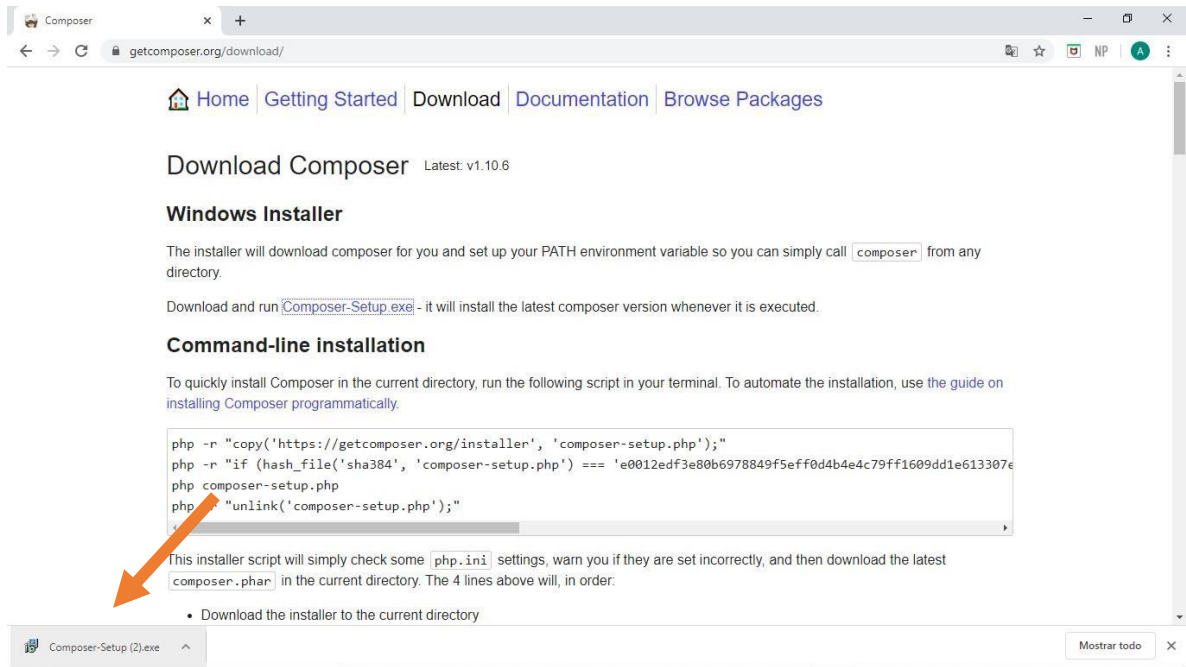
Composer ×  +

getcomposer.org/download/

NP  A

Home | Getting Started | Download | Documentation | Browse Packages

Download Composer Latest: v1.10.6

Windows Installer

The installer will download composer for you and set up your PATH environment variable so you can simply call `composer` from any directory.

Download and run Composer-Setup.exe - it will install the latest composer version whenever it is executed.

Command-line installation

To quickly install Composer in the current directory, run the following script in your terminal. To automate the installation, use the guide on installing Composer programmatically.

```
php -r "copy('https://getcomposer.org/installer', 'composer-setup.php');"
php -r "if (hash_file('sha384', 'composer-setup.php') === 'e0012edf3e80b6978849f5eff0d4b4e4c79ff1609dd1e613307e
php composer-setup.php
php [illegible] "unlink('composer-setup.php');"
```

This installer script will simply check some `php.ini` settings, warn you if they are set incorrectly, and then download the latest `composer.phar` in the current directory. The 4 lines above will, in order:

• Download the installer to the current directory

Composer-Setup (2).exe

Mostrar todo ×